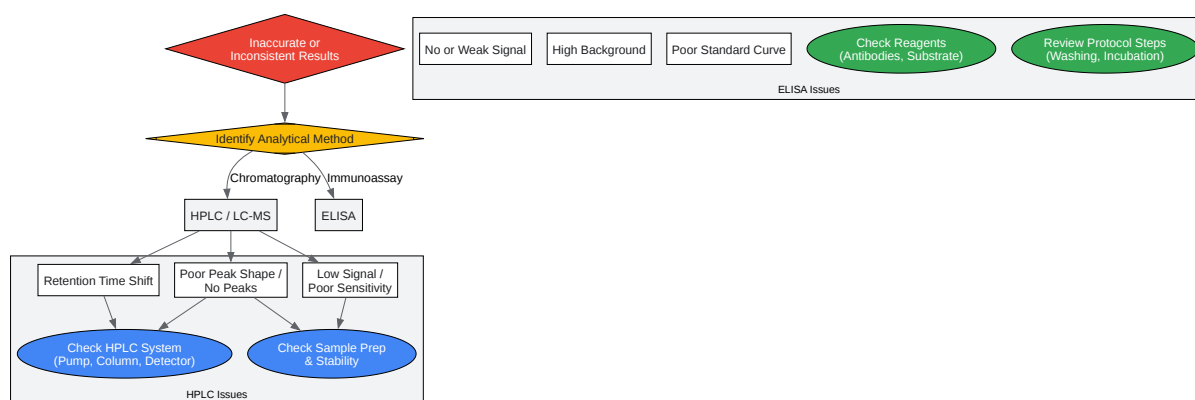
Inaccurate or Inconsistent Results

No or Weak Signal

High Background

Poor Standard Curve

Check Reagents (Antibodies, Substrate)

Review Protocol Steps (Washing, Incubation)

ELISA Issues

Identify Analytical Method

Chromatography

Immunoassay

HPLC / LC-MS

ELISA

Retention Time Shift

Poor Peak Shape / No Peaks

Low Signal / Poor Sensitivity

Check HPLC System (Pump, Column, Detector)

Check Sample Prep & Stability

HPLC Issues